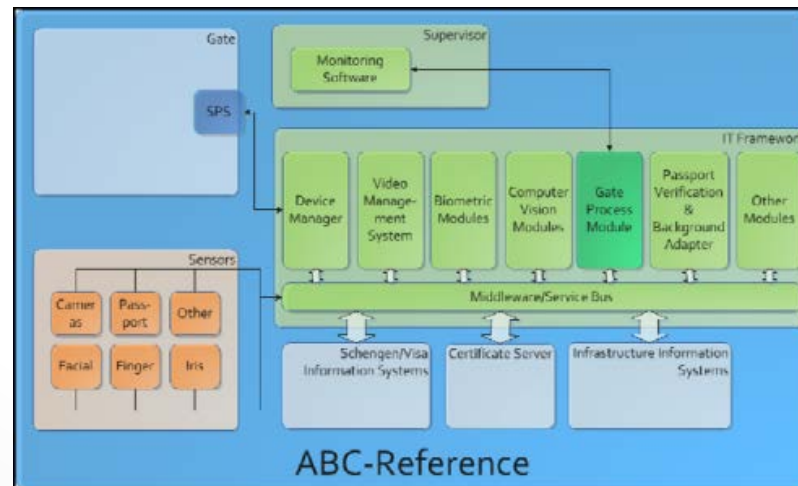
Gate

SPS

Supervisor

Monitoring Software

IT Framewor

Device Manager

Video Manage-ment System

Biometric Modules

Computer Vision Modules

Gate Process Module

Passport Verification & Background Adapter

Other Modules

Sensors

Camer as

Pass-port

Other

Facial

Finger

Iris

Middleware/Service Bus

Schengen/Visa Information Systems

Certificate Server

Infrastructure Information Systems

ABC-Reference